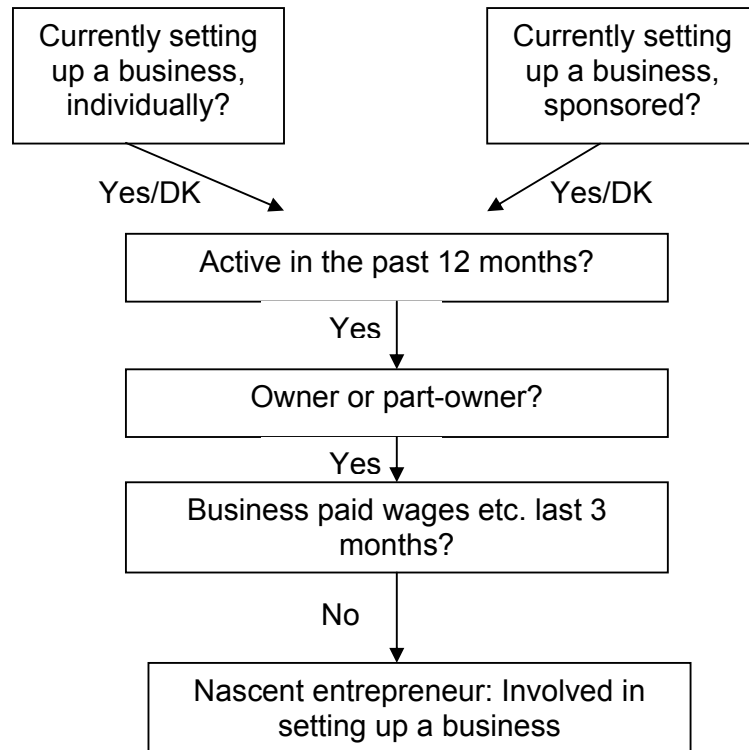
Currently setting up a business, individually?

Currently setting up a business, sponsored?

Yes/DK

Yes/DK

Active in the past 12 months?

Yes

Owner or part-owner?

Yes

Business paid wages etc. last 3 months?

No

Nascent entrepreneur: Involved in setting up a business